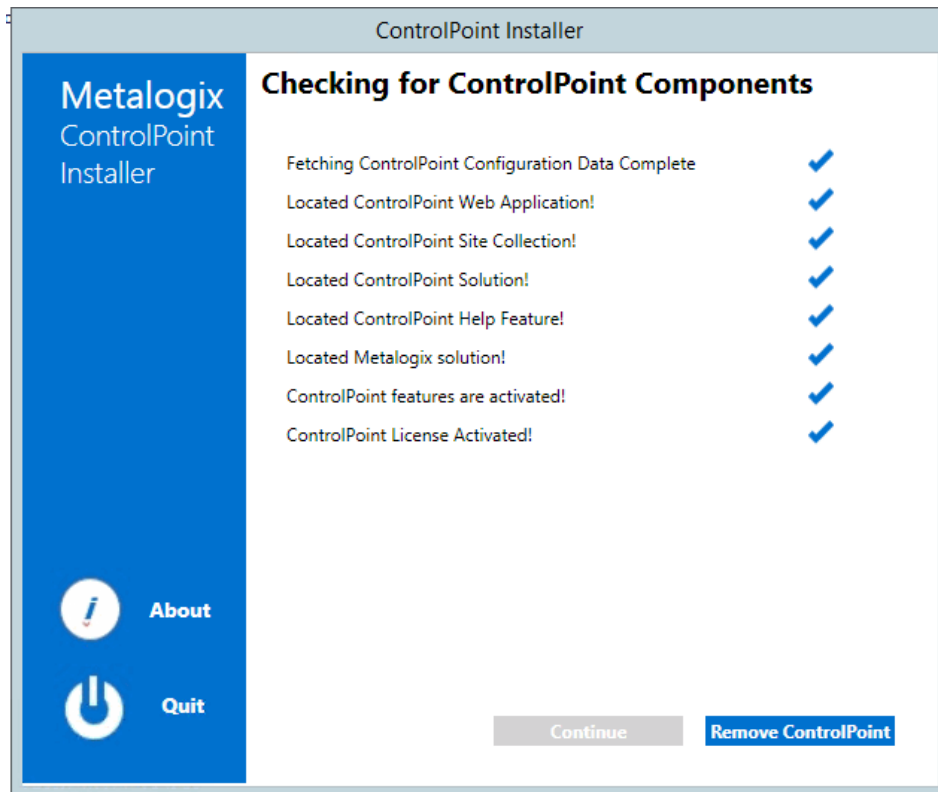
ControlPoint Installer

Metalogix
ControlPoint
Installer

Checking for ControlPoint Components

Fetching ControlPoint Configuration Data Complete
Located ControlPoint Web Application!
Located ControlPoint Site Collection!
Located ControlPoint Solution!
Located ControlPoint Help Feature!
Located Metalogix solution!
ControlPoint features are activated!
ControlPoint License Activated!

About

Quit

Continue

Remove ControlPoint